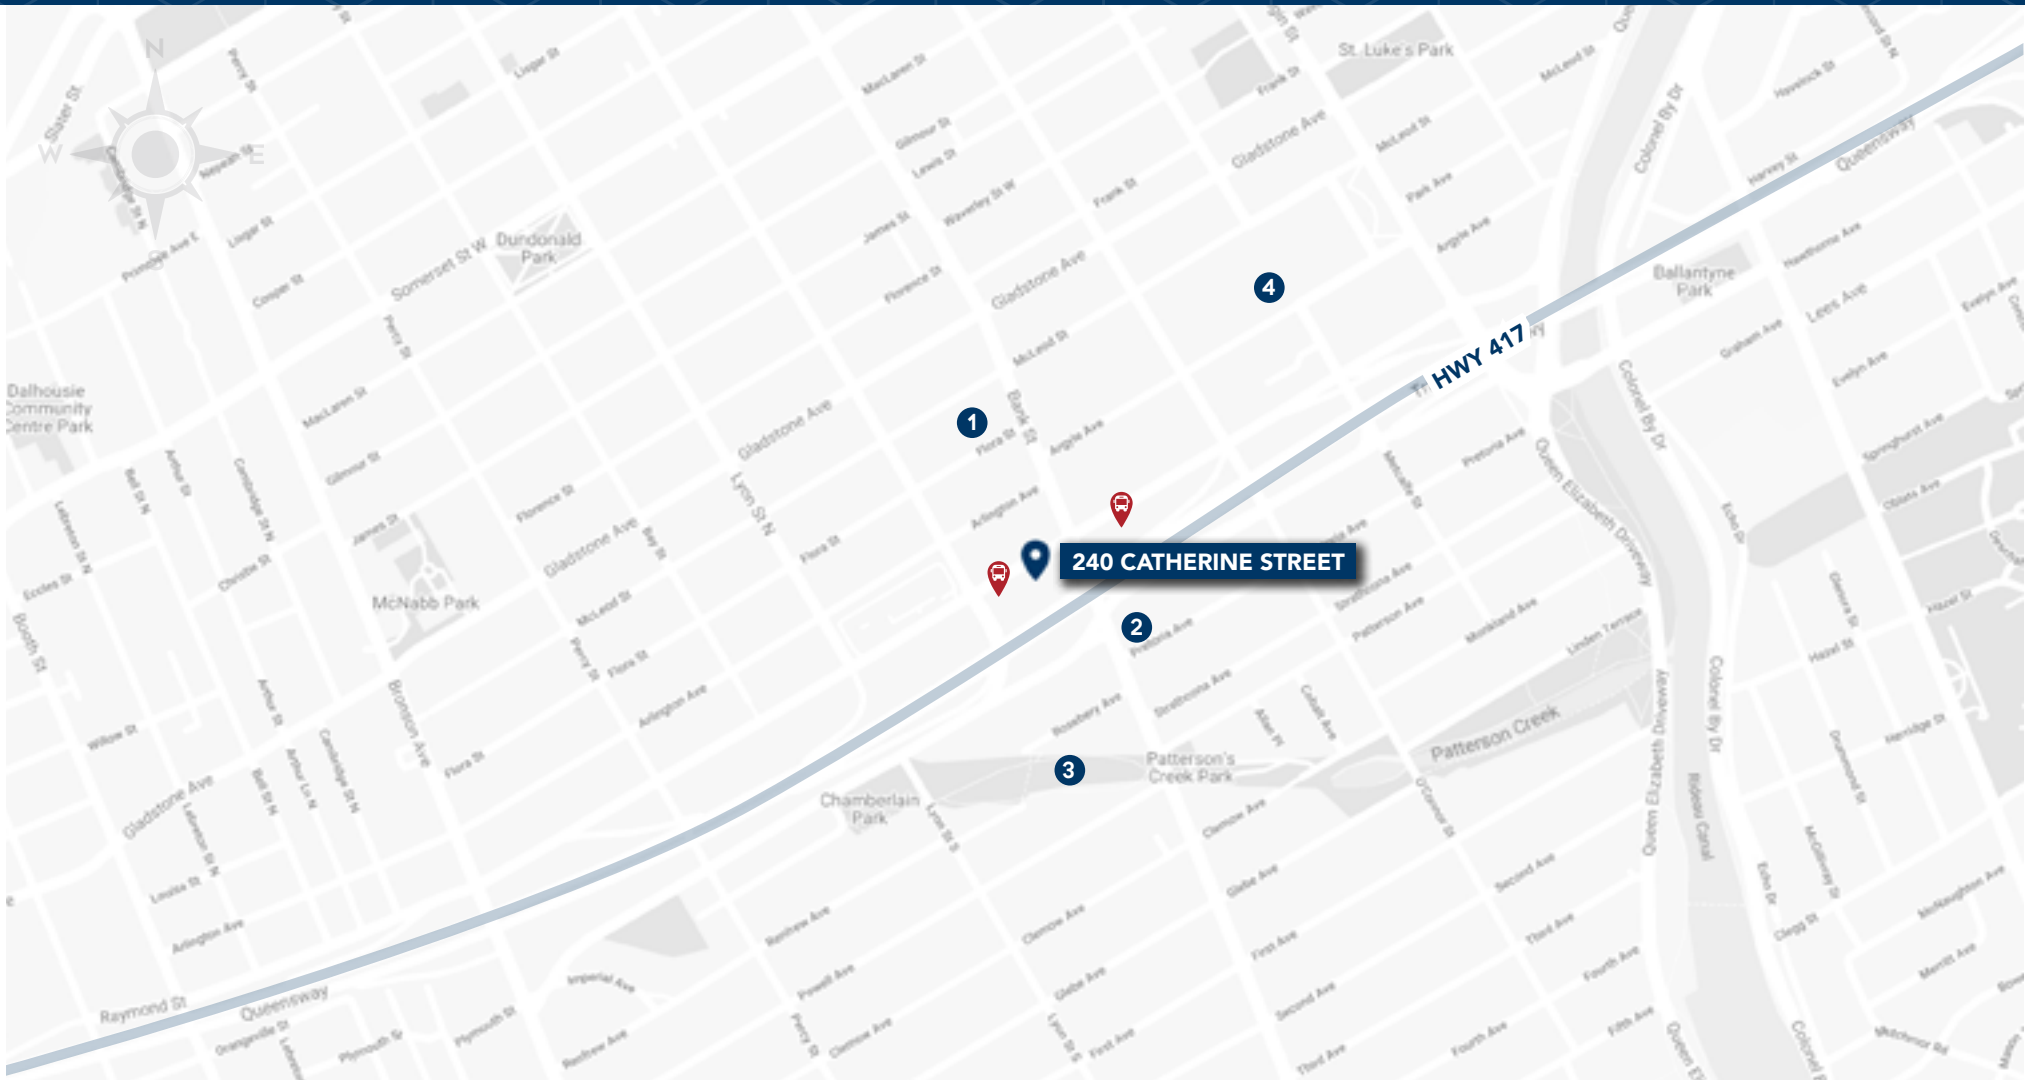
N
W
E
Dundonald Park
St. Luke's Park
Ballantyne Park
Dalhousie Community Centre Park
McNabb Park
Patterson's Creek Park
Chamberlain Park
Patterson Creek
HWY 417
Queensway
240 CATHERINE STREET
1
2
3
4
Somerset St W
Gladstone Ave
Bronson Ave
Lyon St N
Bank St
Colonel By Dr
Queen Elizabeth Driveway
Rideau Canal
Raymond St
Booth St
Lees Ave
Flora St
Arlington Ave
McLeod St
Frank St
James St
Florence St
Gilmour St
MacLaren St
Lisgar St
Cooper St
Percy St
Bay St
Argyle Ave
Pretoria Ave
Strathcona Ave
Patterson Ave
Clemow Ave
Glebe Ave
First Ave
Second Ave
Third Ave
Fourth Ave
Fifth Ave
Renfrew Ave
Powell Ave
Imperial Ave
Plymouth St
Rosebery Ave
Monkland Ave
Linden Terrace
O'Connor St
Cartier St
Elgin St
Waverley St W
Lewis St
Park Ave
Graham Ave
Evelyn Ave
Hawthorne Ave
Harvey St
Havelock St
Springhurst Ave
Echo Dr
Clegg St
Hazel St
Herridge St
McGillivray St
Merritt Ave
Willow St
Arthur St
Bell St N
Cambridge St N
Christie St
Eccles St
Louisa St
Primrose Ave E
Nepean St
Slater St